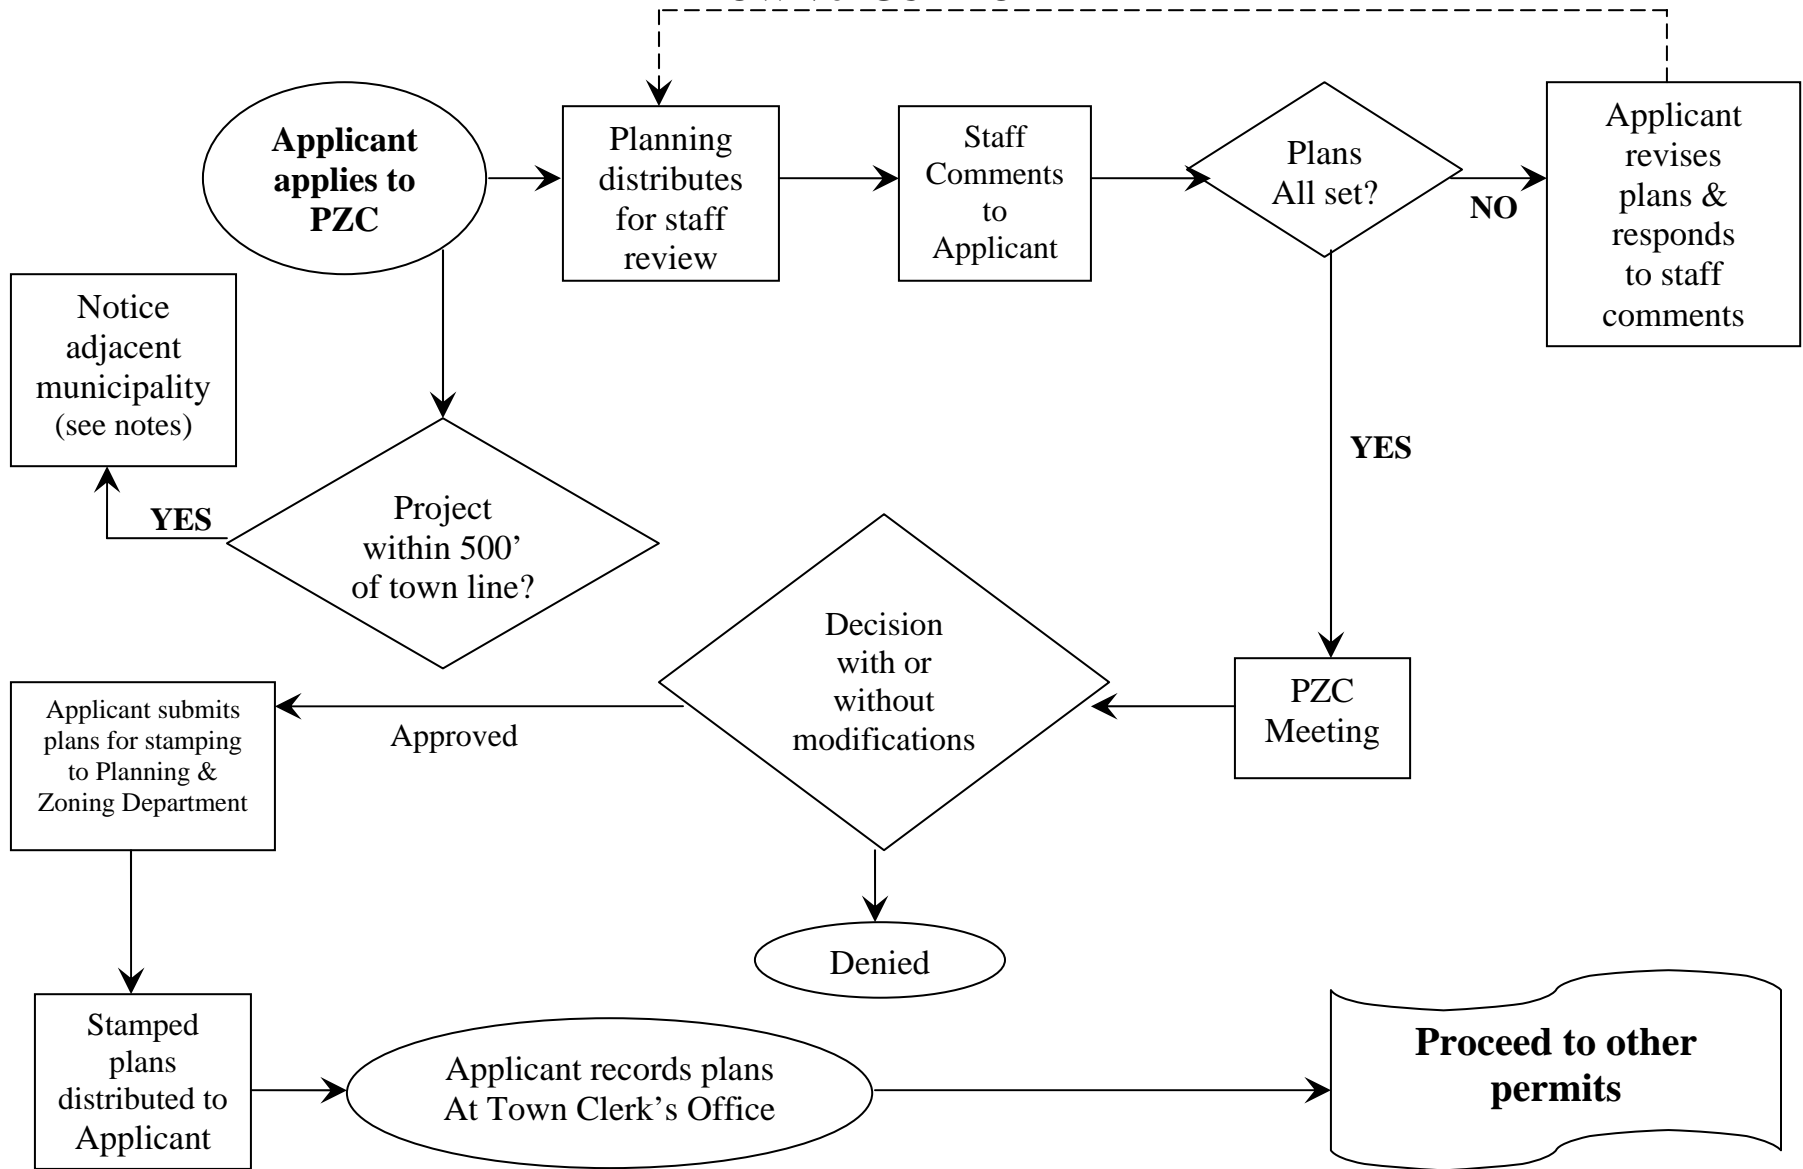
Applicant applies to PZC

Planning distributes for staff review

Staff Comments to Applicant

Plans All set?

NO

Applicant revises plans & responds to staff comments

Notice adjacent municipality (see notes)

YES

Project within 500’ of town line?

YES

Decision with or without modifications

PZC Meeting

Applicant submits plans for stamping to Planning & Zoning Department

Approved

Denied

Stamped plans distributed to Applicant

Applicant records plans At Town Clerk’s Office

Proceed to other permits